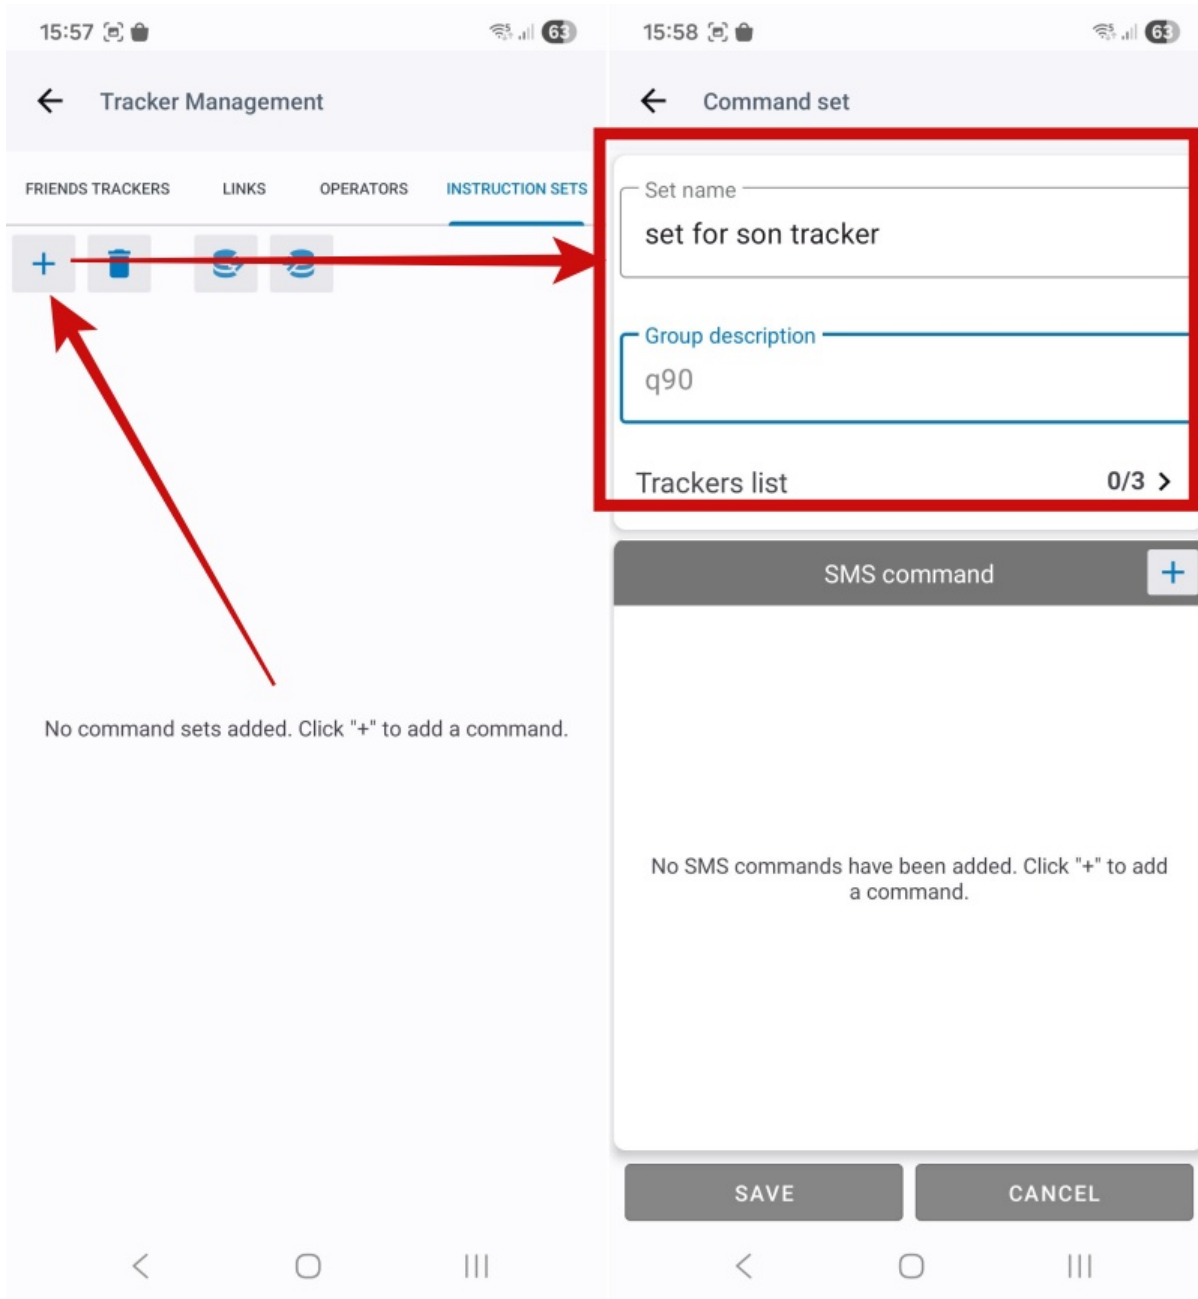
15:57 63

Tracker Management

FRIENDS TRACKERS LINKS OPERATORS INSTRUCTION SETS

+

No command sets added. Click "+" to add a command.

15:58 63

Command set

Set name
set for son tracker

Group description
q90

Trackers list 0/3 >

SMS command +

No SMS commands have been added. Click "+" to add a command.

SAVE CANCEL